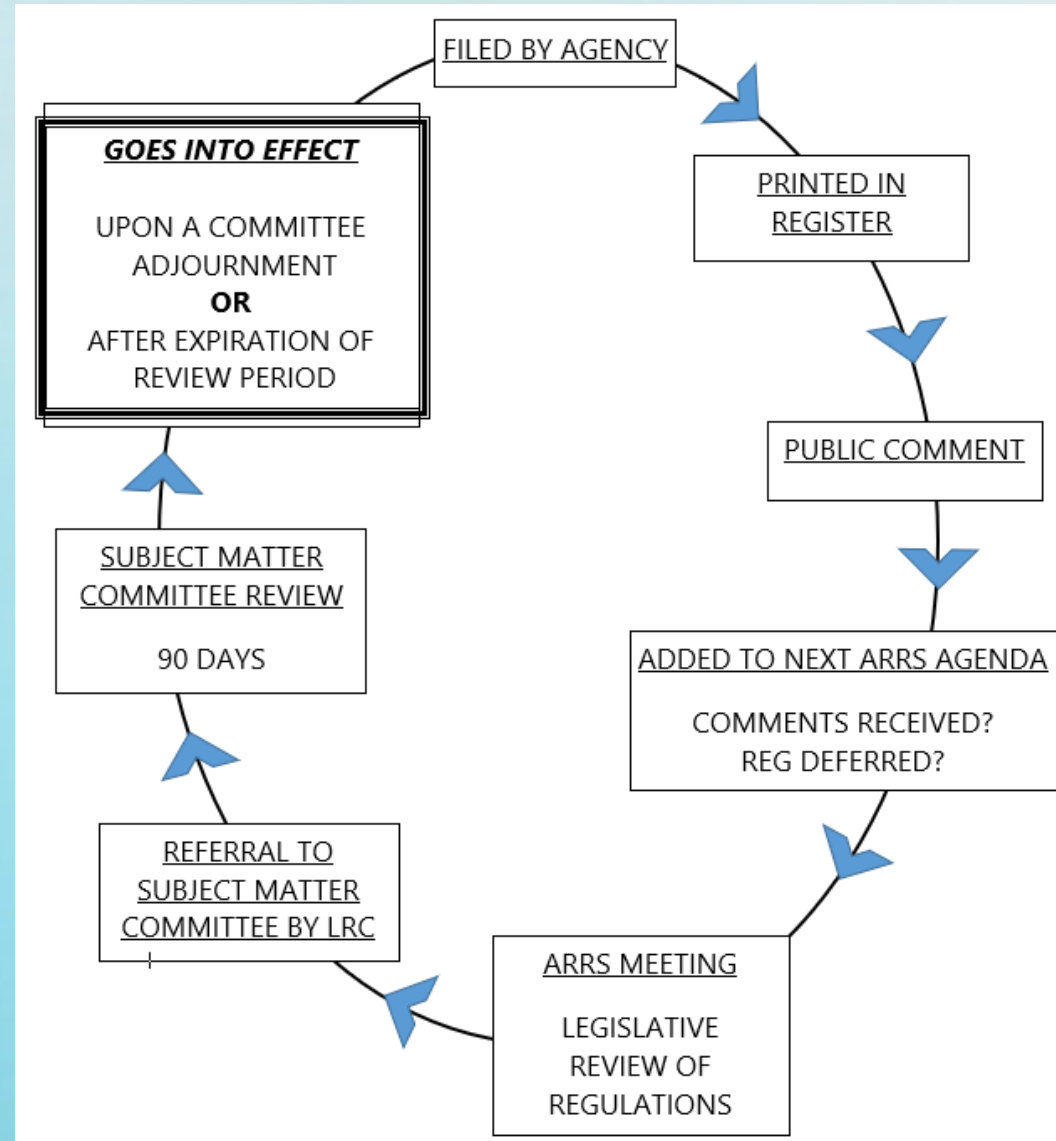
FILED BY AGENCY

PRINTED IN REGISTER

PUBLIC COMMENT

ADDED TO NEXT ARRS AGENDA

COMMENTS RECEIVED?
REG DEFERRED?

ARRS MEETING

LEGISLATIVE REVIEW OF REGULATIONS

REFERRAL TO SUBJECT MATTER COMMITTEE BY LRC

SUBJECT MATTER COMMITTEE REVIEW

90 DAYS

GOES INTO EFFECT

UPON A COMMITTEE ADJOURNMENT
OR
AFTER EXPIRATION OF REVIEW PERIOD